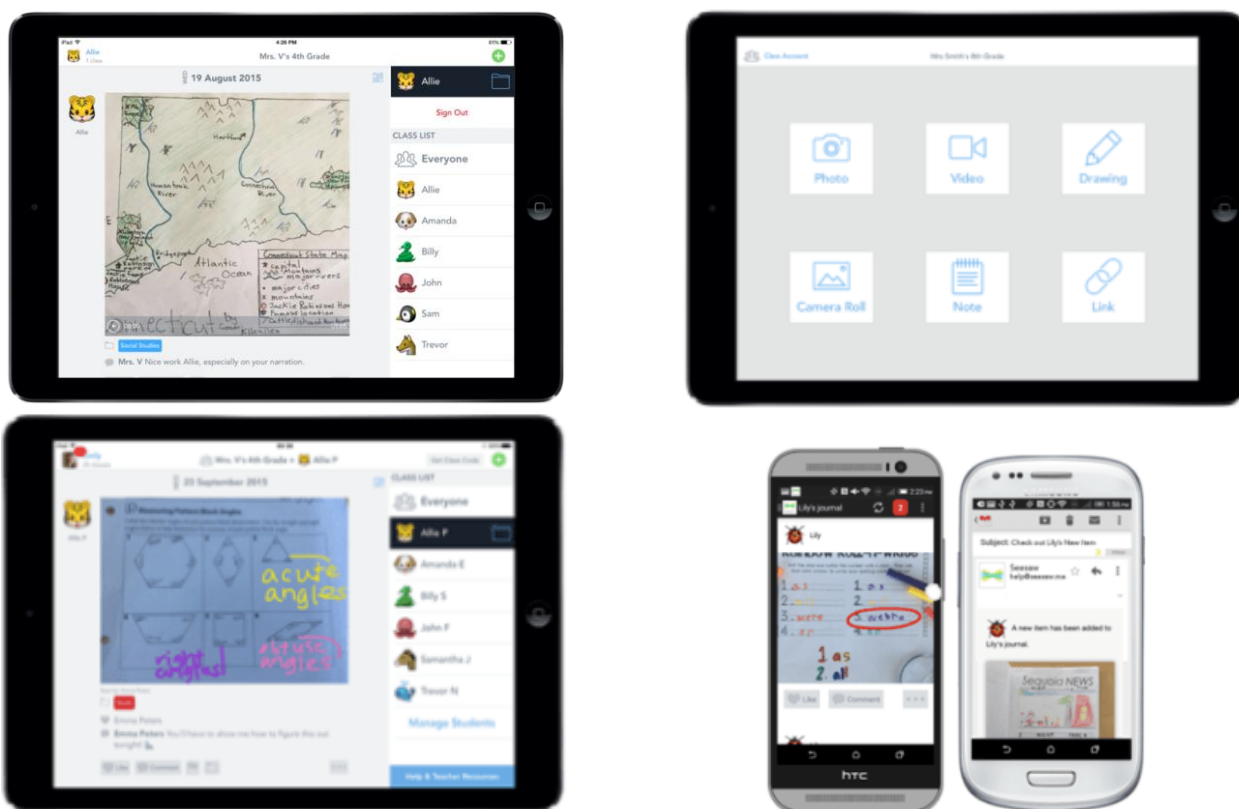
iPad 4:26 PM 85%
Allie
1 Class
Mrs. V's 4th Grade
19 August 2015
Allie
Hartford
Housatonic River
Connecticut River
Bridgeport
Atlantic Ocean
Connecticut State Map
Connecticut
Social Studies
Mrs. V Nice work Allie, especially on your narration.
Allie
Sign Out
CLASS LIST
Everyone
Allie
Amanda
Billy
John
Sam
Trevor

Class Account
Mrs Smith's 8th Grade
Photo
Video
Drawing
Camera Roll
Note
Link

Mrs. V's 4th Grade > Allie F
Get Class Code
23 September 2015
Allie F
acute angles
right angles!
obtuse angles
Emma Peters
Emma Peters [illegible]
Like
Comment
CLASS LIST
Everyone
Allie F
Amanda E
Billy S
John F
Samantha J
Trevor N
Manage Students
Help & Teacher Resources

Lily's journal
2
Lily
1 as
2 all
3 were
4 are
3 webe
1 as
2 all
Like
Comment
htc

Subject: Check out Lily's New Item
Seesaw
help@seesaw.me
A new item has been added to Lily's journal.
Sequoia NEWS